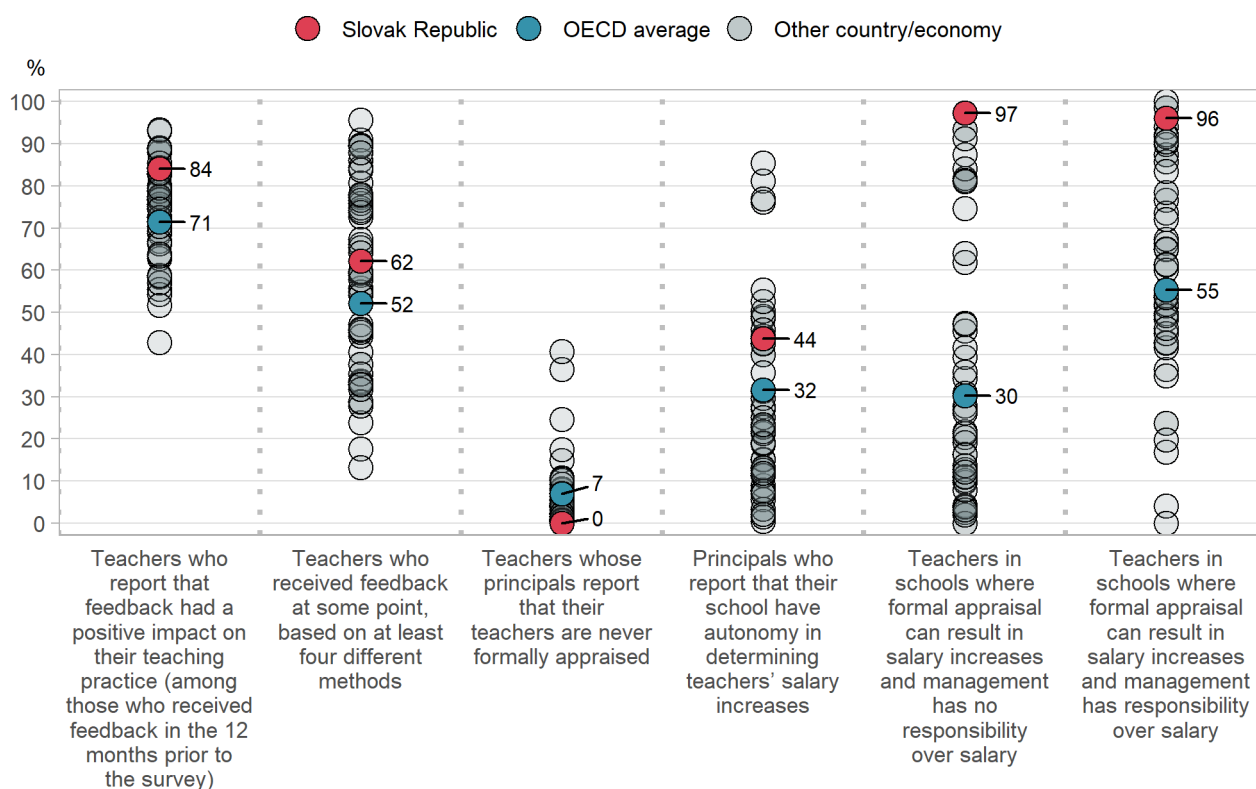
Slovak Republic OECD average Other country/economy

%

100
90
80
70
60
50
40
30
20
10
0

84
71
62
52
7
0
44
32
97
30
96
55

Teachers who report that feedback had a positive impact on their teaching practice (among those who received feedback in the 12 months prior to the survey)

Teachers who received feedback at some point, based on at least four different methods

Teachers whose principals report that their teachers are never formally appraised

Principals who report that their school have autonomy in determining teachers' salary increases

Teachers in schools where formal appraisal can result in salary increases and management has no responsibility over salary

Teachers in schools where formal appraisal can result in salary increases and management has responsibility over salary